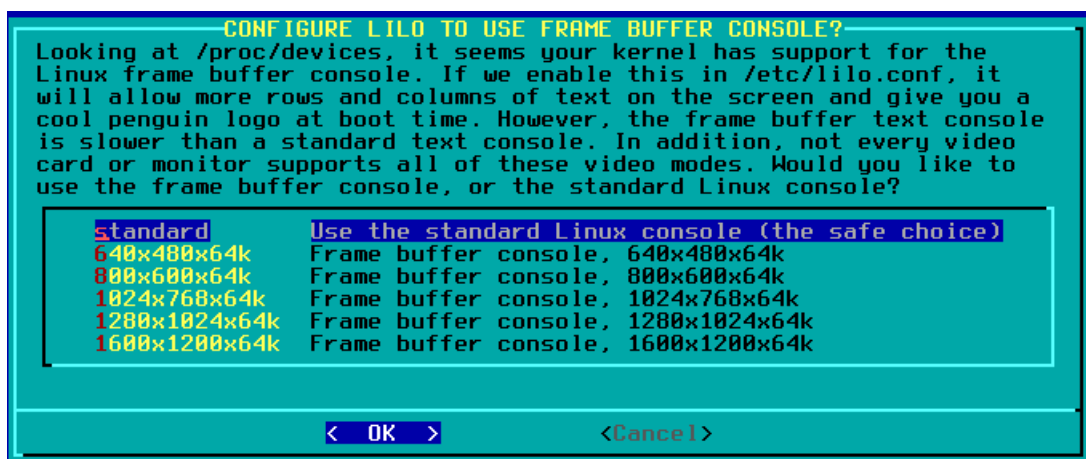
CONFIGURE LILO TO USE FRAME BUFFER CONSOLE?

Looking at /proc/devices, it seems your kernel has support for the Linux frame buffer console. If we enable this in /etc/lilo.conf, it will allow more rows and columns of text on the screen and give you a cool penguin logo at boot time. However, the frame buffer text console is slower than a standard text console. In addition, not every video card or monitor supports all of these video modes. Would you like to use the frame buffer console, or the standard Linux console?

| | |
|---|---|
| standard | Use the standard Linux console (the safe choice) |
| 640x480x64k | Frame buffer console, 640x480x64k |
| 800x600x64k | Frame buffer console, 800x600x64k |
| 1024x768x64k | Frame buffer console, 1024x768x64k |
| 1280x1024x64k | Frame buffer console, 1280x1024x64k |
| 1600x1200x64k | Frame buffer console, 1600x1200x64k |

< OK > <Cancel>